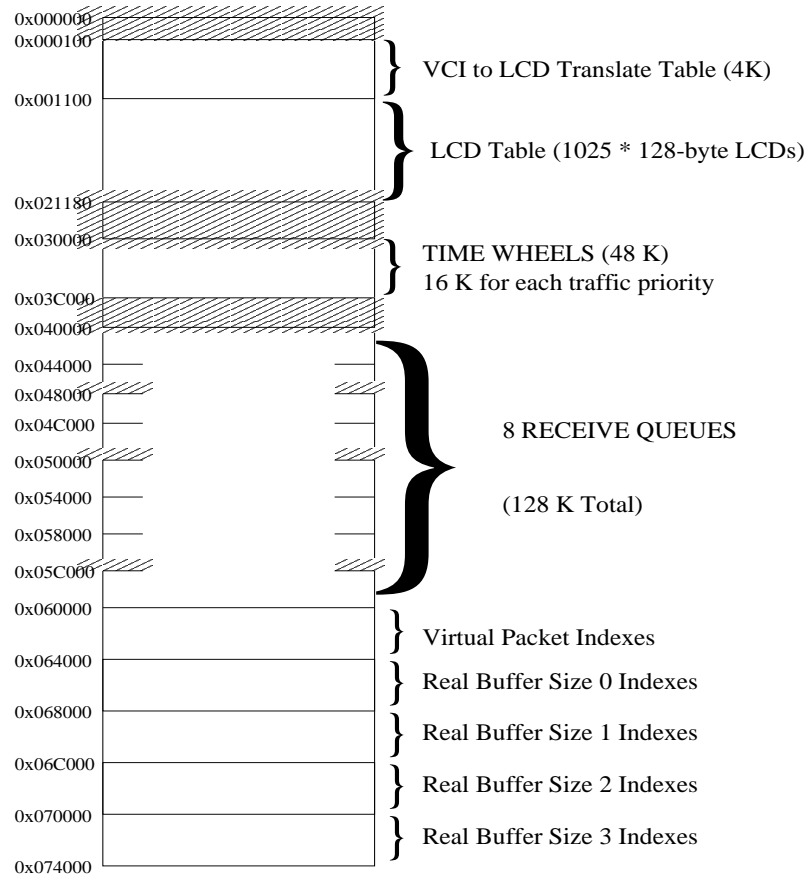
0x000000
0x000100
VCI to LCD Translate Table (4K)
0x001100
LCD Table (1025 * 128-byte LCDs)
0x021180
0x030000
TIME WHEELS (48 K)
16 K for each traffic priority
0x03C000
0x040000
0x044000
0x048000
0x04C000
8 RECEIVE QUEUES
0x050000
0x054000
(128 K Total)
0x058000
0x05C000
0x060000
Virtual Packet Indexes
0x064000
Real Buffer Size 0 Indexes
0x068000
Real Buffer Size 1 Indexes
0x06C000
Real Buffer Size 2 Indexes
0x070000
Real Buffer Size 3 Indexes
0x074000